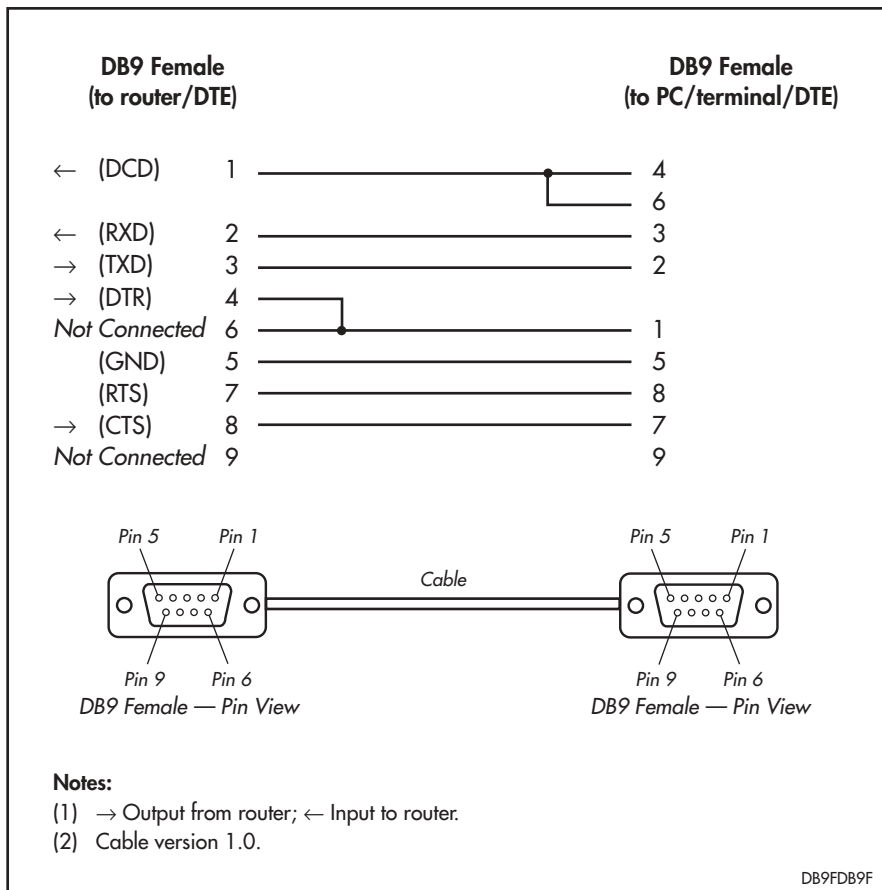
DB9 Female
(to router/DTE)

DB9 Female
(to PC/terminal/DTE)

← (DCD) 1 — 4
6
← (RXD) 2 — 3
→ (TXD) 3 — 2
→ (DTR) 4
Not Connected 6 — 1
(GND) 5 — 5
(RTS) 7 — 8
→ (CTS) 8 — 7
Not Connected 9 9

Pin 5 Pin 1
Pin 9 Pin 6
DB9 Female — Pin View

Cable

Pin 5 Pin 1
Pin 9 Pin 6
DB9 Female — Pin View

Notes:
(1) → Output from router; ← Input to router.
(2) Cable version 1.0.

DB9FDB9F